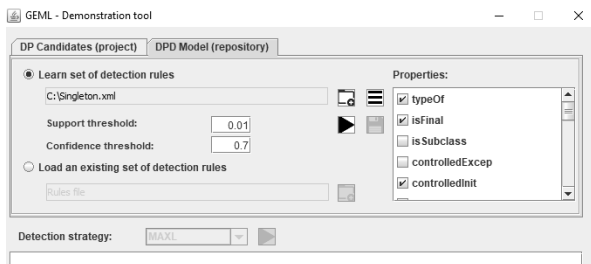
GEML - Demonstration tool

DP Candidates (project) | DPD Model (repository)

Learn set of detection rules

C:\Singleton.xml

Support threshold: 0.01

Confidence threshold: 0.7

Load an existing set of detection rules

Rules file

Properties:

typeOf

isFinal

isSubclass

controlledExcep

controlledInit

Detection strategy: MAXL